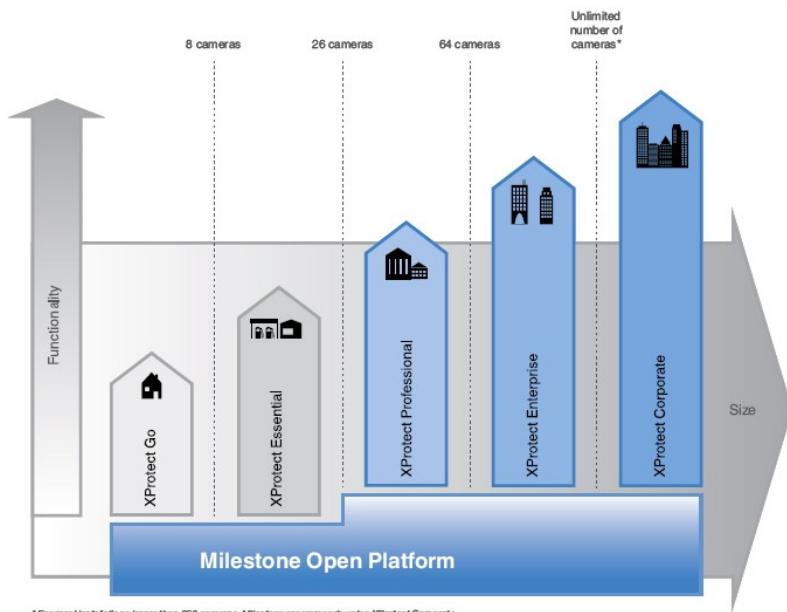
8 cameras

26 cameras

64 cameras

Unlimited number of cameras*

Functionality

XProtect Go

XProtect Essential

XProtect Professional

XProtect Enterprise

XProtect Corporate

Size

Milestone Open Platform

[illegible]